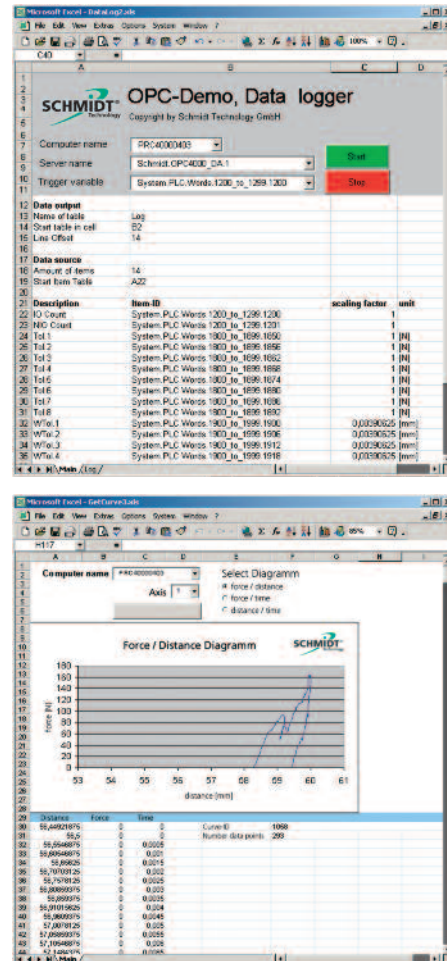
Microsoft Excel - DataLog2.xls

File Edit View Extras Options System Window ?

C40

SCHMIDT Technology

OPC-Demo, Data logger

Copyright by Schmidt Technology GmbH

Computer name PRC40000403

Server name Schmidt.OPC4000_DA.1

Trigger variable System.PLC.Words.1200_to_1299.1200

Start

Stop

12 Data output
13 Name of table Log
14 Start table in cell B2
15 Line Offset 14

17 Data source
18 Amount of items 14
19 Start Item Table A22

| | Description | Item-ID | scaling factor | unit |
|---|---|---|---|---|
| 22 | IO Count | System.PLC.Words.1200_to_1299.1200 | 1 | |
| 23 | NIO Count | System.PLC.Words.1200_to_1299.1201 | 1 | |
| 24 | Tol.1 | System.PLC.Words.1800_to_1899.1850 | 1 | [N] |
| 25 | Tol.2 | System.PLC.Words.1800_to_1899.1856 | 1 | [N] |
| 26 | Tol.3 | System.PLC.Words.1800_to_1899.1862 | 1 | [N] |
| 27 | Tol.4 | System.PLC.Words.1800_to_1899.1868 | 1 | [N] |
| 28 | Tol.5 | System.PLC.Words.1800_to_1899.1874 | 1 | [N] |
| 29 | Tol.6 | System.PLC.Words.1800_to_1899.1880 | 1 | [N] |
| 30 | Tol.7 | System.PLC.Words.1800_to_1899.1886 | 1 | [N] |
| 31 | Tol.8 | System.PLC.Words.1800_to_1899.1892 | 1 | [N] |
| 32 | WTol.1 | System.PLC.Words.1900_to_1999.1900 | 0,00390625 | [mm] |
| 33 | WTol.2 | System.PLC.Words.1900_to_1999.1906 | 0,00390625 | [mm] |
| 34 | WTol.3 | System.PLC.Words.1900_to_1999.1912 | 0,00390625 | [mm] |
| 35 | WTol.4 | System.PLC.Words.1900_to_1999.1918 | 0,00390625 | [mm] |

Main / Log /

Microsoft Excel - GetCurve3.xls

File Edit View Extras Options System Window ?

H117

Computer name PRC40000403

Axis 1

Select Diagramm
force / distance
force / time
distance / time

Force / Distance Diagramm

SCHMIDT

force [N]

180
160
140
120
100
80
60
40
20
0

53 54 55 56 57 58 59 60 61

distance [mm]

| Distance | Force | Time |
|---|---|---|
| 55,44921875 | 0 | 0 |
| 55,5 | 0 | 0 |
| 55,5546875 | 0 | 0,0005 |
| 55,60546875 | 0 | 0,001 |
| 55,65625 | 0 | 0,0015 |
| 55,70703125 | 0 | 0,002 |
| 55,7578125 | 0 | 0,0025 |
| 55,80859375 | 0 | 0,003 |
| 55,859375 | 0 | 0,0035 |
| 55,91015625 | 0 | 0,004 |
| 55,9609375 | 0 | 0,0045 |
| 56,015625 | 0 | 0,005 |
| 57,0078125 | 0 | 0,005 |
| 57,05859375 | 0 | 0,0055 |
| 57,10546875 | 0 | 0,006 |

Curve-ID 1068
Number data points 299

Main